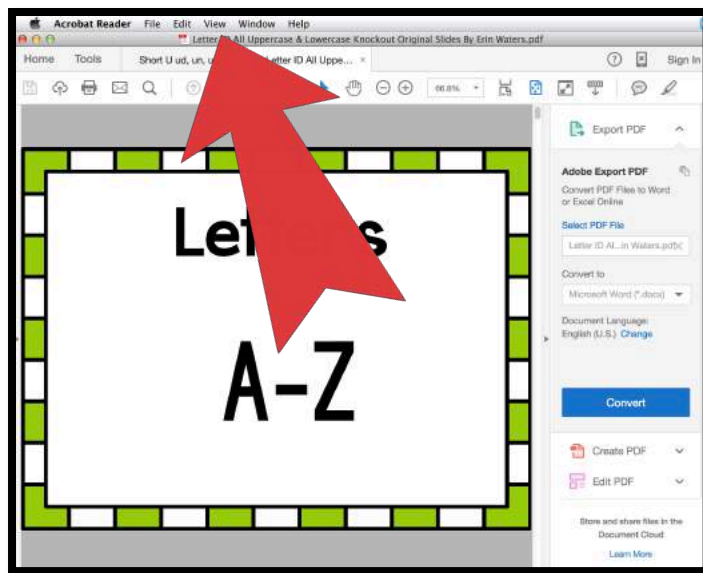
Acrobat Reader File Edit View Window Help

Letter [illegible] All Uppercase & Lowercase Knockout Original Slides By Erin Waters.pdf

Home Tools Short U ud, un, u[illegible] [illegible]etter ID All Uppe... ×

Sign In

66.8%

Le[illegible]s

A-Z

Export PDF

Adobe Export PDF

Convert PDF Files to Word or Excel Online

Select PDF File

Letter ID Al...in Waters.pdf

Convert to

Microsoft Word (*.docx)

Document Language: English (U.S.) Change

Convert

Create PDF

Edit PDF

Store and share files in the Document Cloud

Learn More